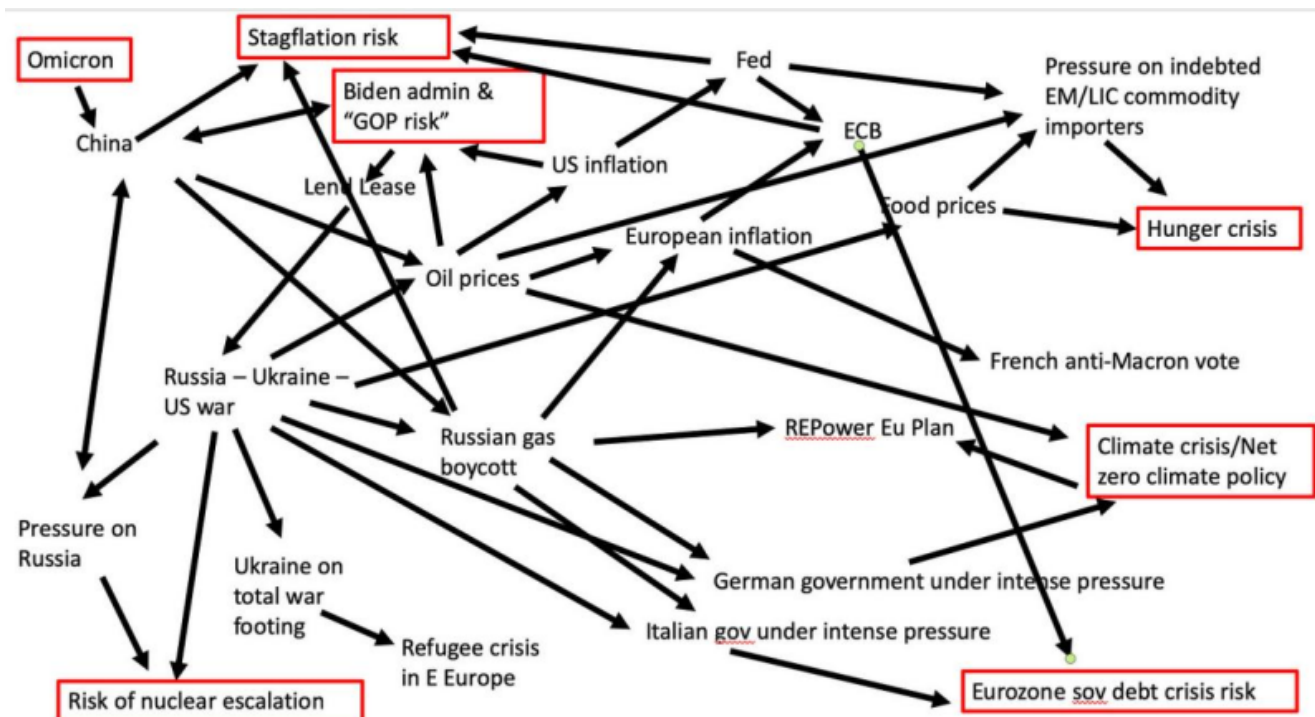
Omicron

Stagflation risk

Biden admin & "GOP risk"

Fed

Pressure on indebted EM/LIC commodity importers

China

ECB

US inflation

Lend Lease

Food prices

Hunger crisis

European inflation

Oil prices

French anti-Macron vote

Russia – Ukraine – US war

Russian gas boycott

REPower Eu Plan

Climate crisis/Net zero climate policy

Pressure on Russia

Ukraine on total war footing

German government under intense pressure

Refugee crisis in E Europe

Italian gov under intense pressure

Risk of nuclear escalation

Eurozone sov debt crisis risk